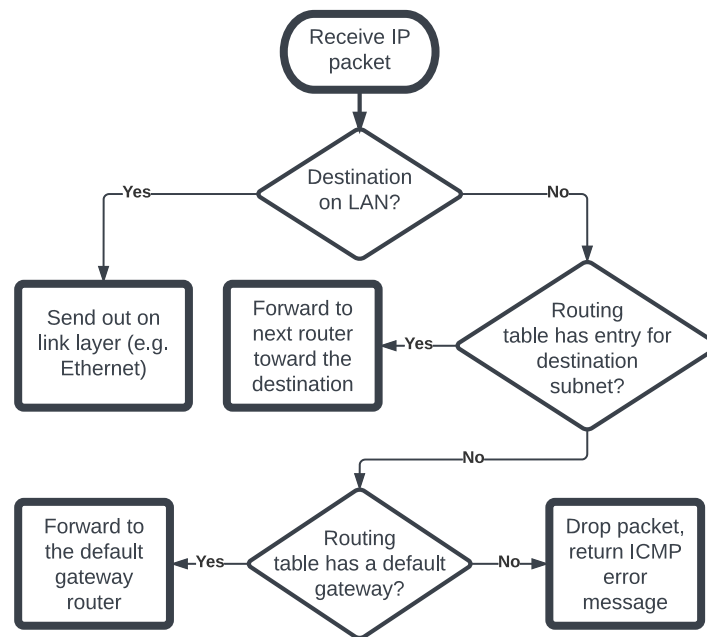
Receive IP packet

Destination on LAN?

Yes

No

Send out on link layer (e.g. Ethernet)

Forward to next router toward the destination

Yes

Routing table has entry for destination subnet?

No

Forward to the default gateway router

Yes

Routing table has a default gateway?

No

Drop packet, return ICMP error message